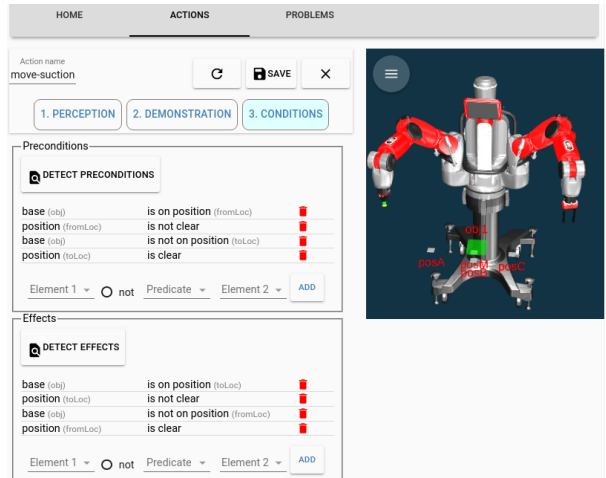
HOME ACTIONS PROBLEMS

Action name
move-suction

SAVE

1. PERCEPTION 2. DEMONSTRATION 3. CONDITIONS

Preconditions

DETECT PRECONDITIONS

| | |
|---|---|
| base (obj) | is on position (fromLoc) |
| position (fromLoc) | is not clear |
| base (obj) | is not on position (toLoc) |
| position (toLoc) | is clear |

Element 1 not Predicate Element 2 ADD

Effects

DETECT EFFECTS

| | |
|---|---|
| base (obj) | is on position (toLoc) |
| position (toLoc) | is not clear |
| base (obj) | is not on position (fromLoc) |
| position (fromLoc) | is clear |

Element 1 not Predicate Element 2 ADD

obj1
posA
posM
posB
posC